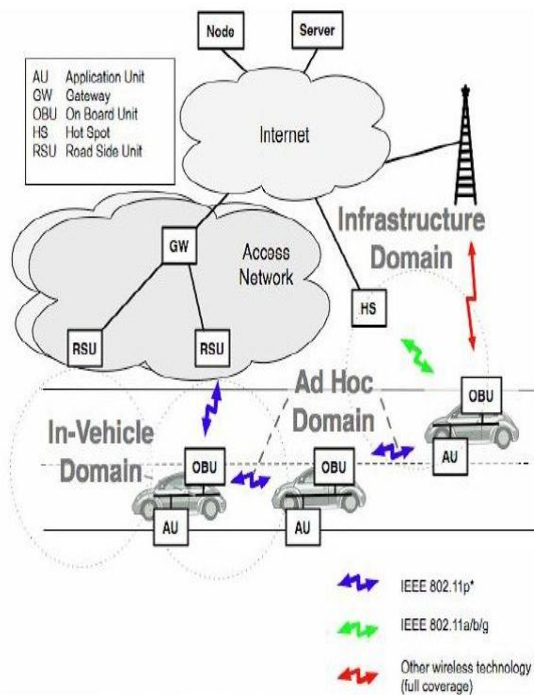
Node

Server

AU Application Unit
GW Gateway
OBU On Board Unit
HS Hot Spot
RSU Road Side Unit

Internet

Infrastructure Domain

GW

Access Network

HS

RSU

RSU

Ad Hoc Domain

OBU

In-Vehicle Domain

OBU

OBU

AU

AU

AU

IEEE 802.11p*

IEEE 802.11a/b/g

Other wireless technology (full coverage)